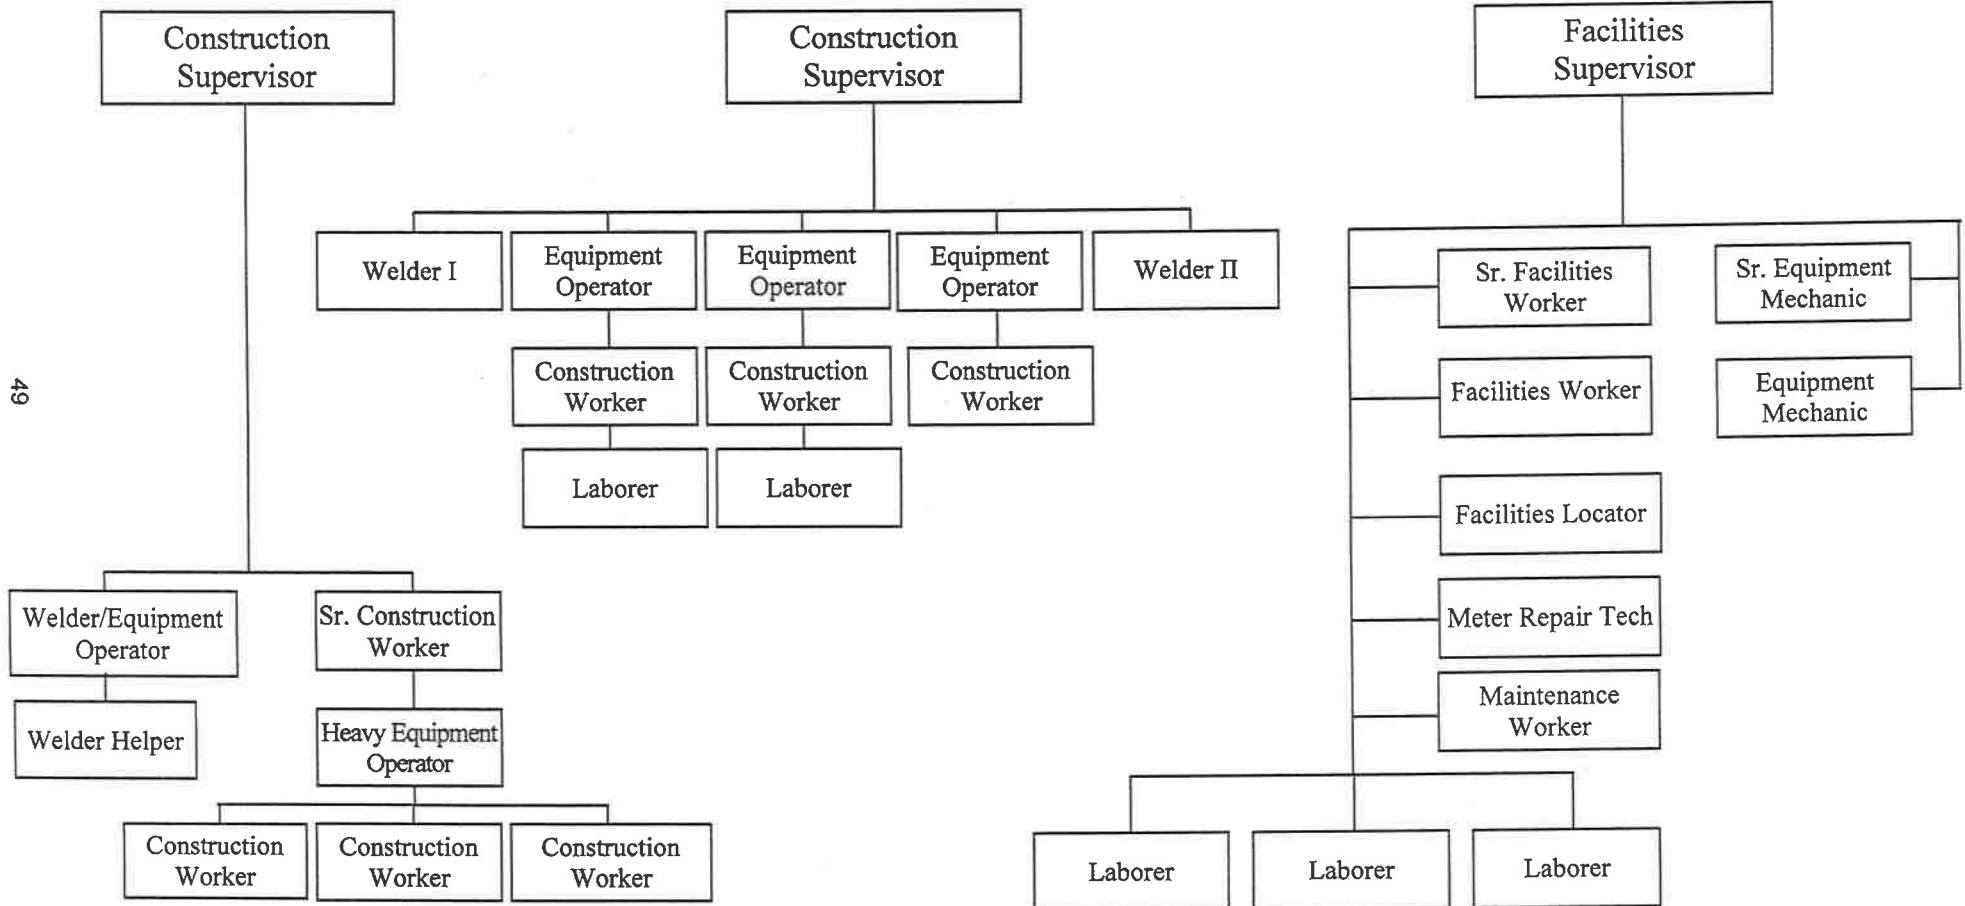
Construction Supervisor

Welder/Equipment Operator

Welder Helper

Sr. Construction Worker

Heavy Equipment Operator

Construction Worker

Construction Worker

Construction Worker

Construction Supervisor

Welder I

Equipment Operator

Construction Worker

Laborer

Equipment Operator

Construction Worker

Laborer

Equipment Operator

Construction Worker

Welder II

Facilities Supervisor

Sr. Facilities Worker

Facilities Worker

Facilities Locator

Meter Repair Tech

Maintenance Worker

Sr. Equipment Mechanic

Equipment Mechanic

Laborer

Laborer

Laborer

49